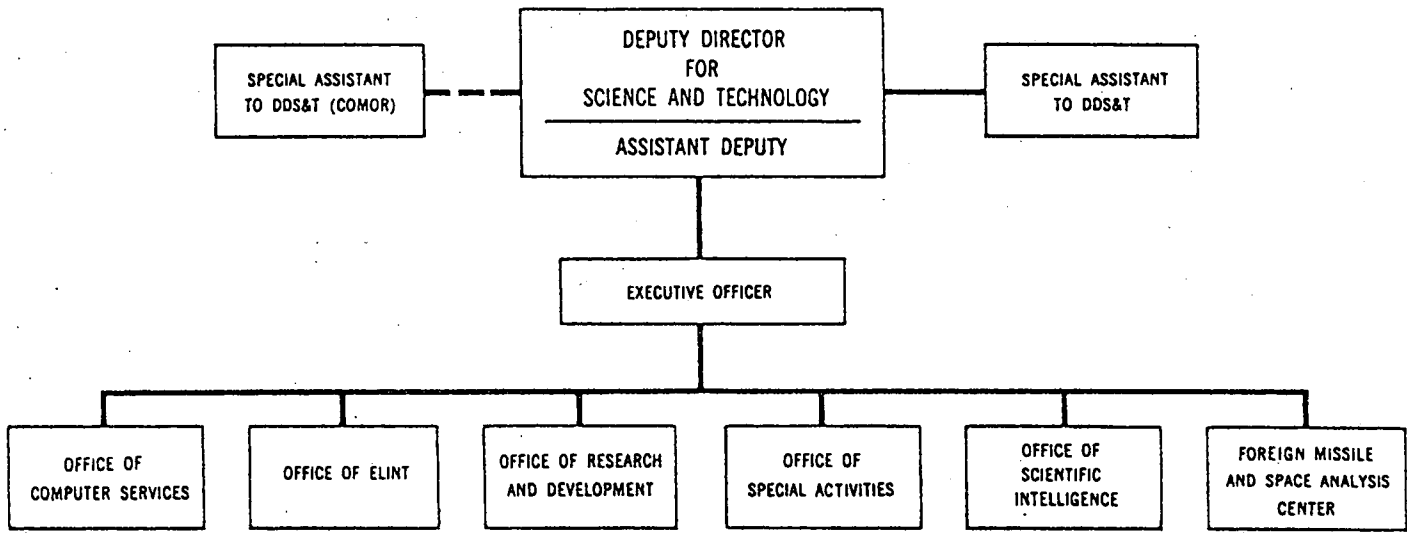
SPECIAL ASSISTANT TO DDS&T (COMOR)

DEPUTY DIRECTOR FOR SCIENCE AND TECHNOLOGY

ASSISTANT DEPUTY

SPECIAL ASSISTANT TO DDS&T

EXECUTIVE OFFICER

OFFICE OF COMPUTER SERVICES

OFFICE OF ELINT

OFFICE OF RESEARCH AND DEVELOPMENT

OFFICE OF SPECIAL ACTIVITIES

OFFICE OF SCIENTIFIC INTELLIGENCE

FOREIGN MISSILE AND SPACE ANALYSIS CENTER